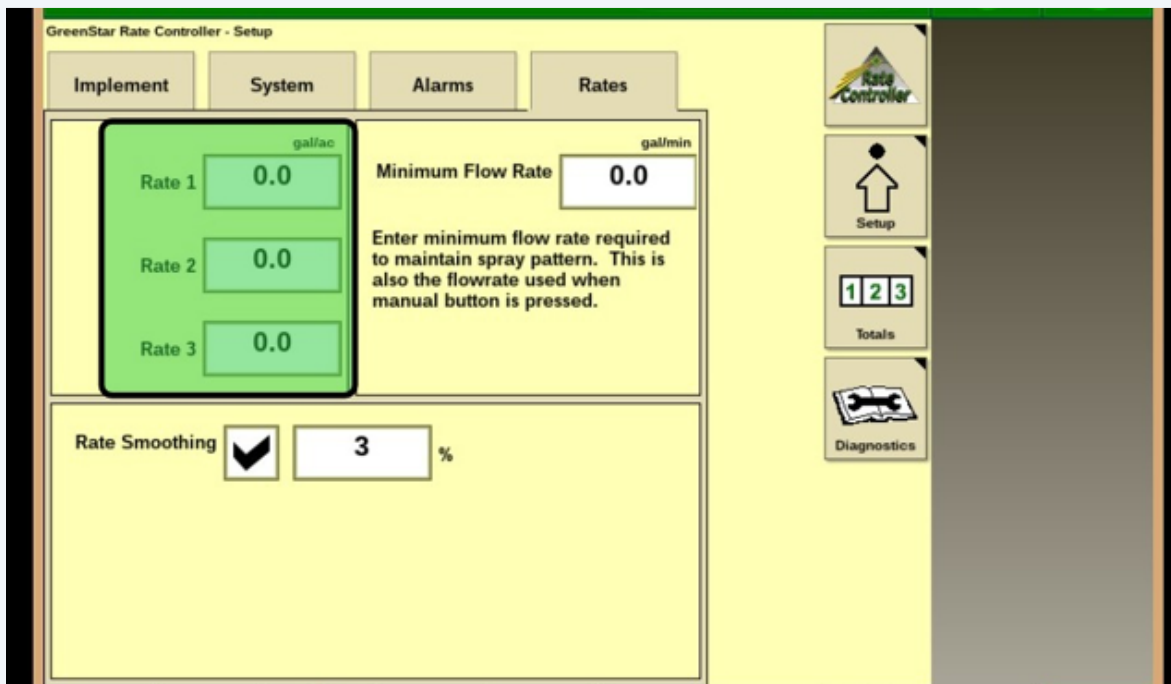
GreenStar Rate Controller - Setup

Implement | System | Alarms | Rates

gal/ac
Rate 1 0.0
Rate 2 0.0
Rate 3 0.0

gal/min
Minimum Flow Rate 0.0

Enter minimum flow rate required to maintain spray pattern. This is also the flowrate used when manual button is pressed.

Rate Smoothing 3 %

Rate Controller

Setup

1 2 3
Totals

Diagnostics